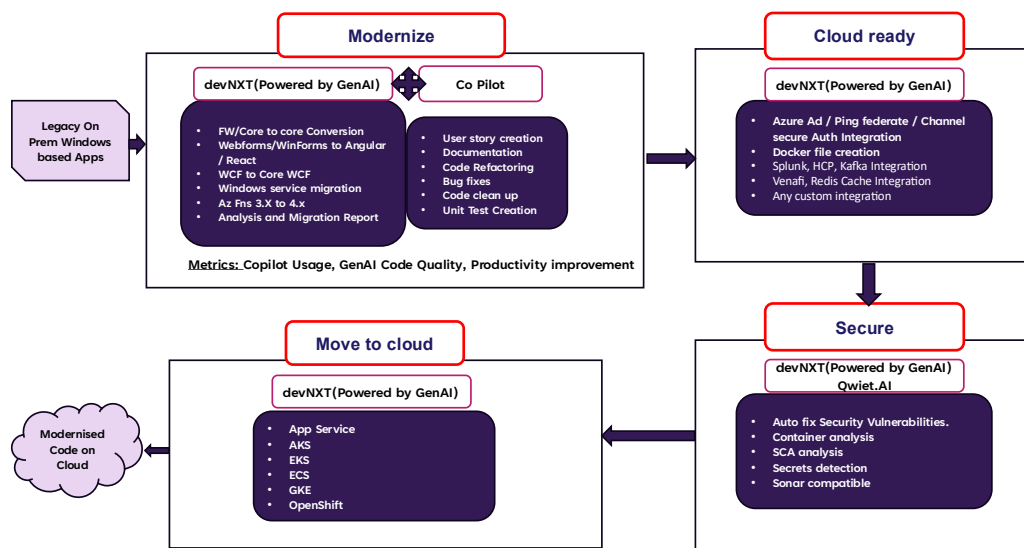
Modernize

Legacy On Prem Windows based Apps

devNXT(Powered by GenAI)

Co Pilot

- FW/Core to core Conversion
- Webforms/WinForms to Angular / React
- WCF to Core WCF
- Windows service migration
- Az Fns 3.X to 4.x
- Analysis and Migration Report

- User story creation
- Documentation
- Code Refactoring
- Bug fixes
- Code clean up
- Unit Test Creation

Metrics: Copilot Usage, GenAI Code Quality, Productivity improvement

Cloud ready

devNXT(Powered by GenAI)

- Azure Ad / Ping federate / Channel secure Auth Integration
- Docker file creation
- Splunk, HCP, Kafka Integration
- Venafi, Redis Cache Integration
- Any custom integration

Secure

devNXT(Powered by GenAI) Qwiet.AI

- Auto fix Security Vulnerabilities.
- Container analysis
- SCA analysis
- Secrets detection
- Sonar compatible

Move to cloud

devNXT(Powered by GenAI)

- App Service
- AKS
- EKS
- ECS
- GKE
- OpenShift

Modernised Code on Cloud